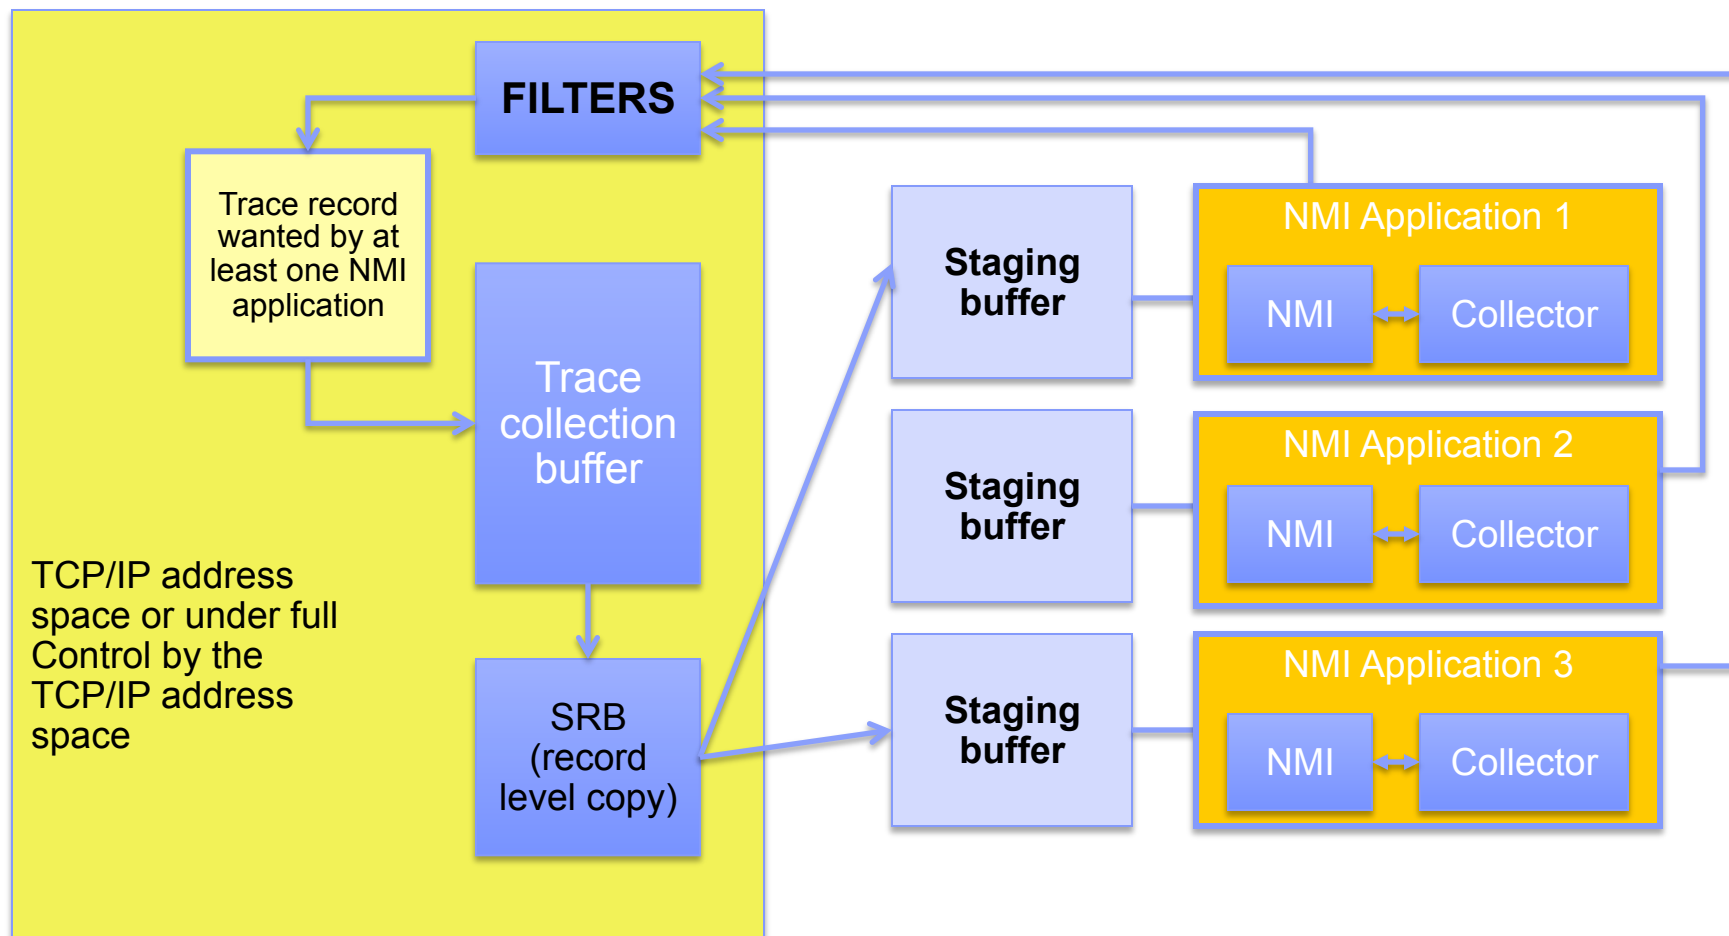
FILTERS

Trace record wanted by at least one NMI application

Trace collection buffer

TCP/IP address space or under full Control by the TCP/IP address space

SRB (record level copy)

Staging buffer

NMI Application 1

NMI

Collector

Staging buffer

NMI Application 2

NMI

Collector

Staging buffer

NMI Application 3

NMI

Collector